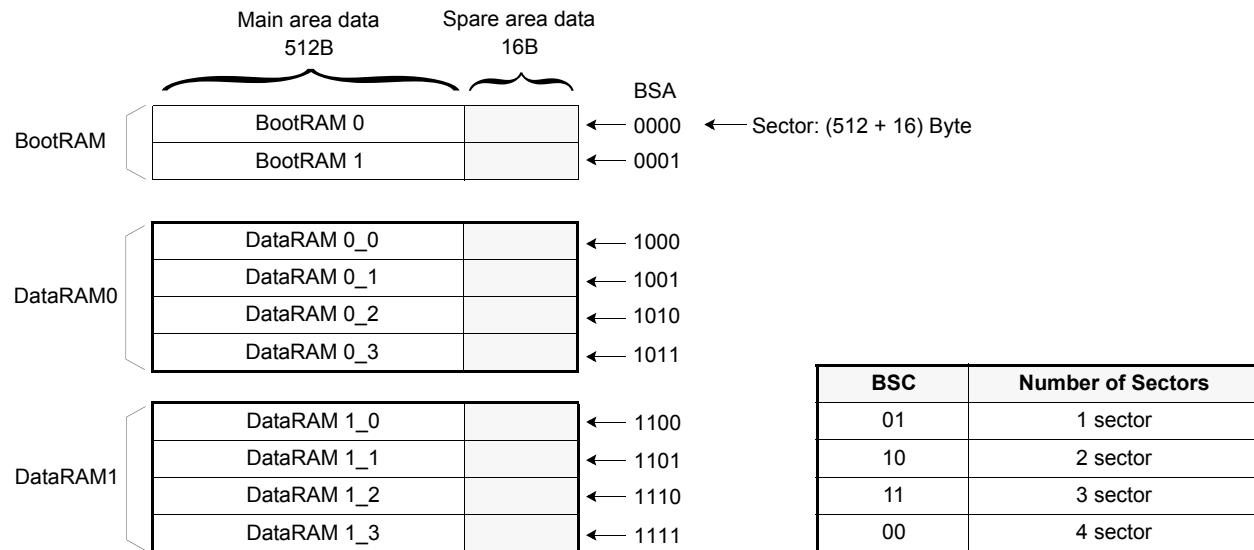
Main area data
512B

Spare area data
16B

BSA

BootRAM

BootRAM 0 — 0000 — Sector: (512 + 16) Byte

BootRAM 1 — 0001

DataRAM0

DataRAM 0_0 — 1000

DataRAM 0_1 — 1001

DataRAM 0_2 — 1010

DataRAM 0_3 — 1011

DataRAM1

DataRAM 1_0 — 1100

DataRAM 1_1 — 1101

DataRAM 1_2 — 1110

DataRAM 1_3 — 1111

| BSC | Number of Sectors |
|---|---|
| 01 | 1 sector |
| 10 | 2 sector |
| 11 | 3 sector |
| 00 | 4 sector |